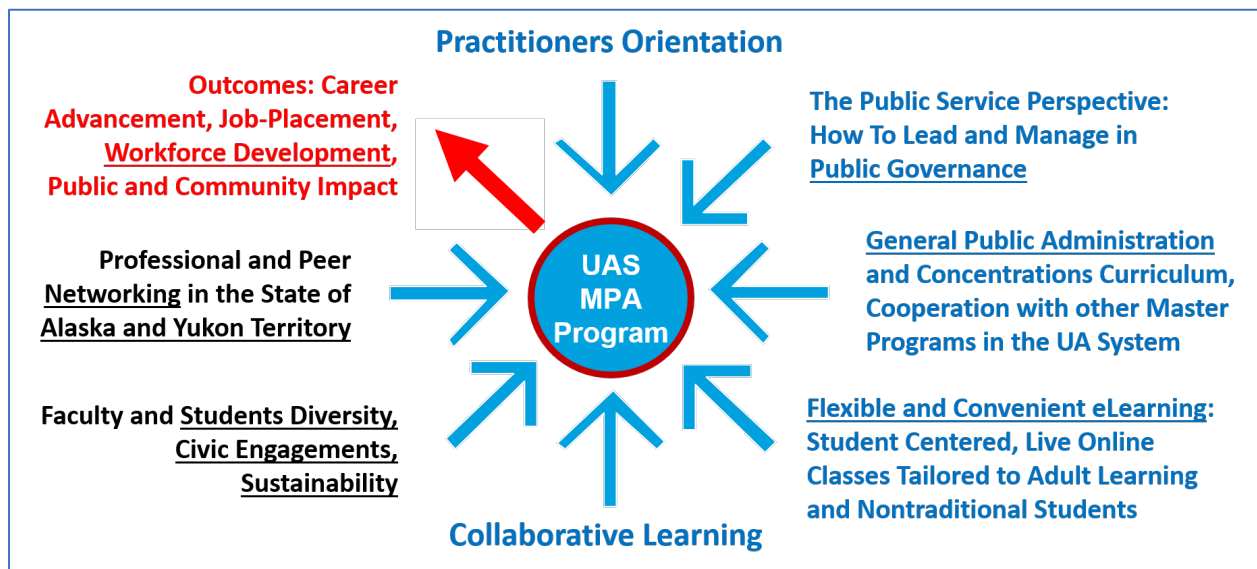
Practitioners Orientation

Outcomes: Career Advancement, Job-Placement, Workforce Development, Public and Community Impact

The Public Service Perspective: How To Lead and Manage in Public Governance

Professional and Peer Networking in the State of Alaska and Yukon Territory

UAS MPA Program

General Public Administration and Concentrations Curriculum, Cooperation with other Master Programs in the UA System

Faculty and Students Diversity, Civic Engagements, Sustainability

Flexible and Convenient eLearning: Student Centered, Live Online Classes Tailored to Adult Learning and Nontraditional Students

Collaborative Learning